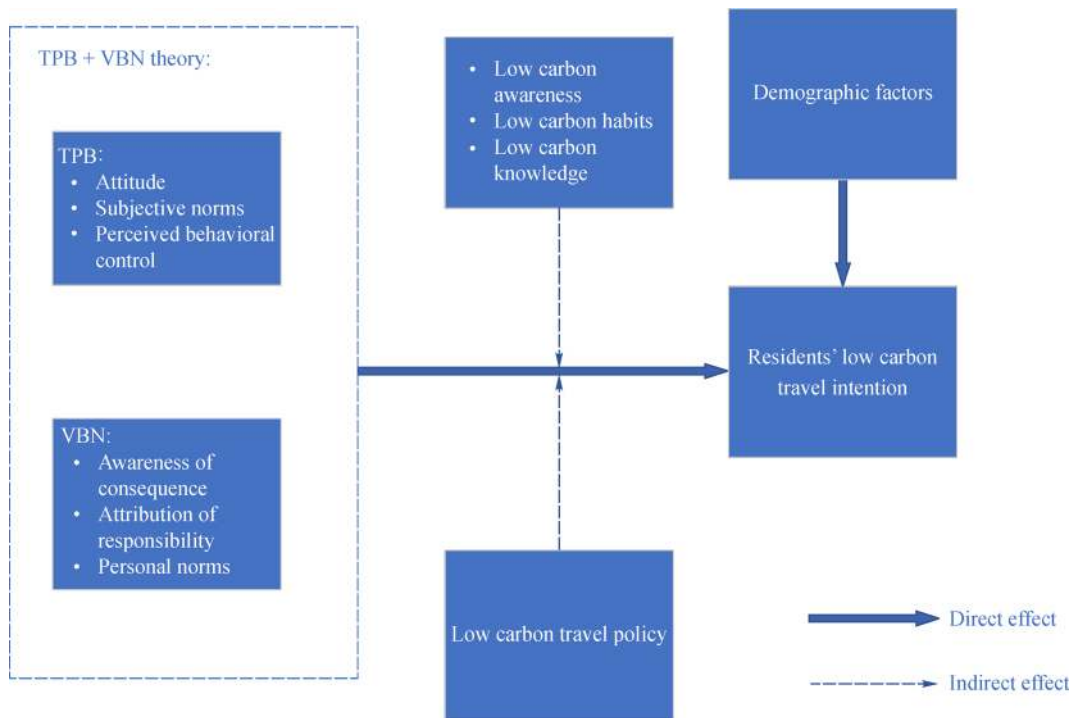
TPB + VBN theory:

TPB:
• Attitude
• Subjective norms
• Perceived behavioral control

VBN:
• Awareness of consequence
• Attribution of responsibility
• Personal norms

• Low carbon awareness
• Low carbon habits
• Low carbon knowledge

Demographic factors

Residents' low carbon travel intention

Low carbon travel policy

Direct effect

Indirect effect